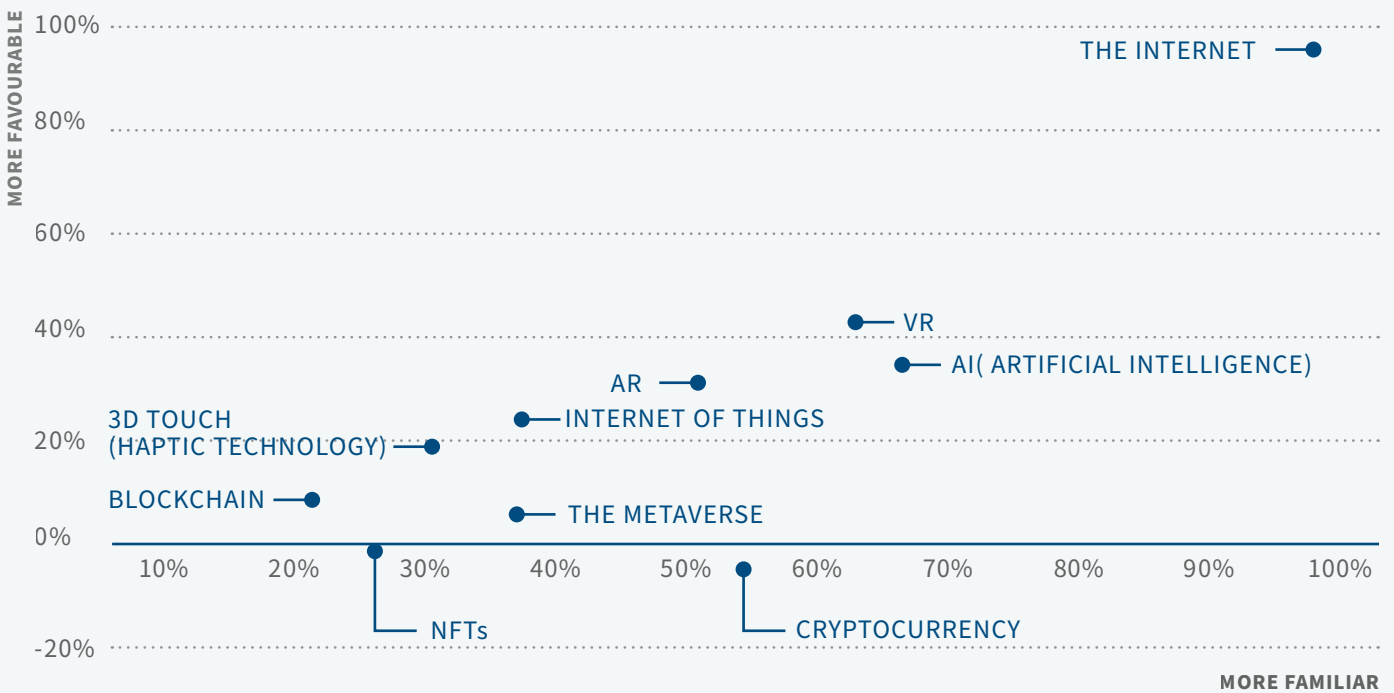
MORE FAVOURABLE

100%
80%
60%
40%
20%
0%
-20%

THE INTERNET
VR
AI( ARTIFICIAL INTELLIGENCE)
AR
3D TOUCH (HAPTIC TECHNOLOGY)
INTERNET OF THINGS
BLOCKCHAIN
THE METAVERSE
NFTs
CRYPTOCURRENCY

10%
20%
30%
40%
50%
60%
70%
80%
90%
100%

MORE FAMILIAR